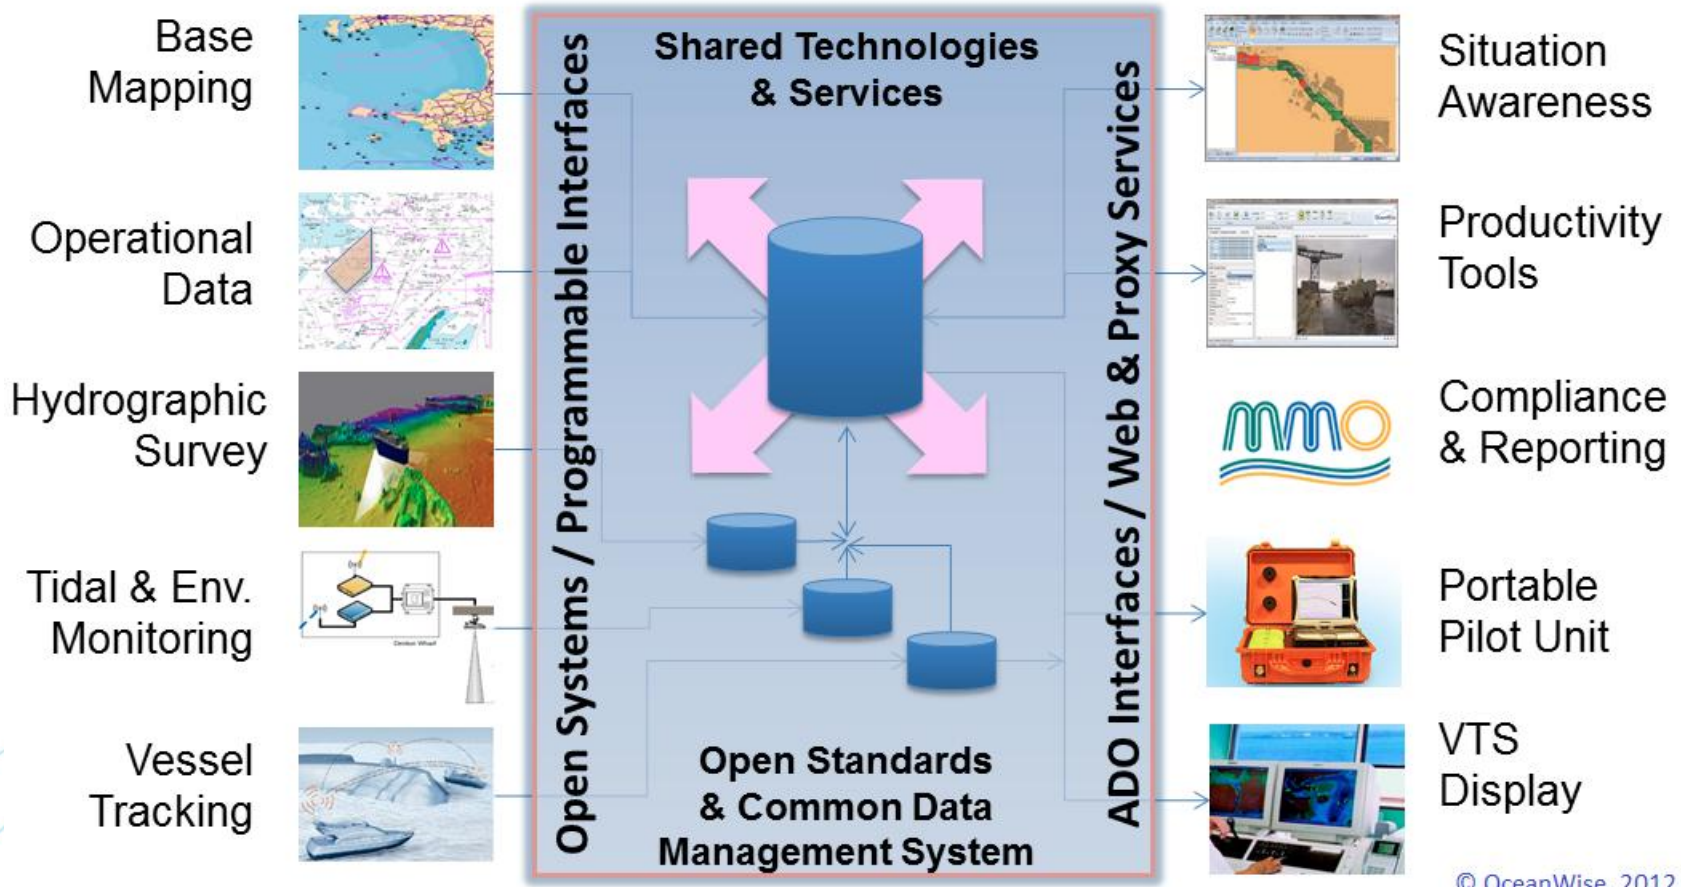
Base Mapping

Operational Data

Hydrographic Survey

Tidal & Env. Monitoring

Vessel Tracking

Open Systems / Programmable Interfaces

Shared Technologies & Services

Open Standards & Common Data Management System

ADO Interfaces / Web & Proxy Services

Situation Awareness

Productivity Tools

mmo

Compliance & Reporting

Portable Pilot Unit

VTS Display

© OceanWise 2012